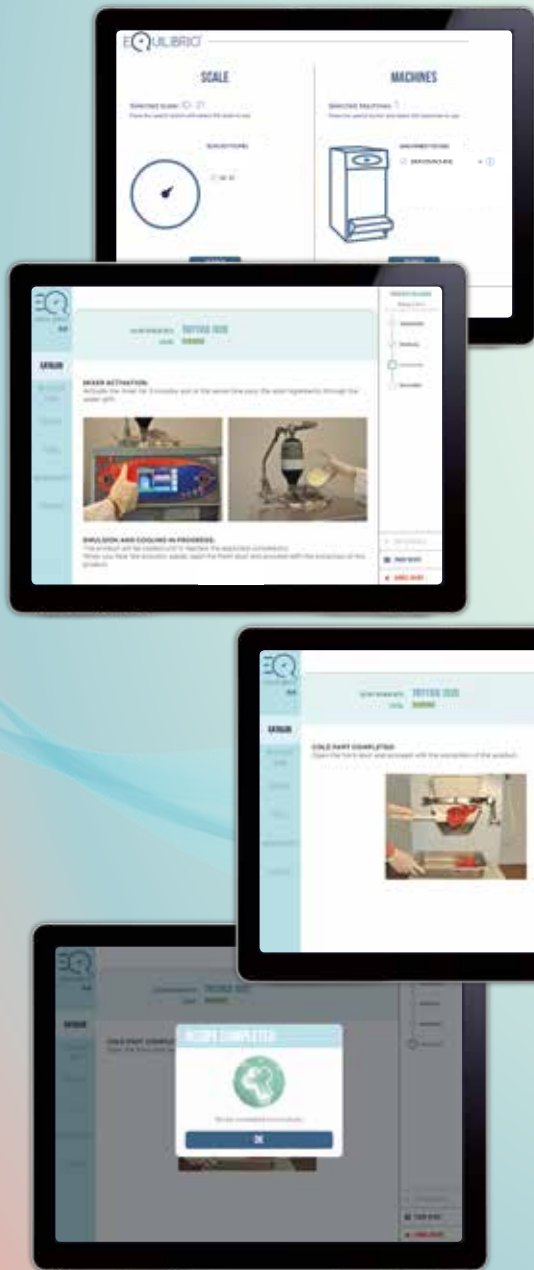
EQUILIBRIO

SCALE

MACHINES

Selected scale: ID: 21

Selected machines: 1

CATALOG

TOFFEE 3035

MIXER ACTIVATION:

EMULSION AND COOLING IN PROGRESS:

CATALOG

TOFFEE 3035

COLD PART COMPLETED:

Open the front door and proceed with the extraction of the product.

CATALOG

TOFFEE 3035

COLD PART COMPLETED

RECIPE COMPLETED

OK